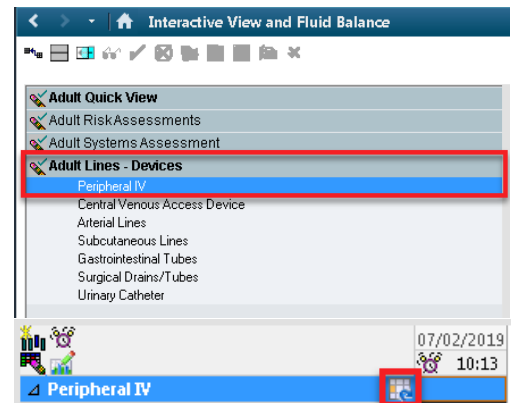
Interactive View and Fluid Balance

Adult Quick View
Adult RiskAssessments
Adult Systems Assessment
Adult Lines - Devices
Peripheral IV
Central Venous Access Device
Arterial Lines
Subcutaneous Lines
Gastrointestinal Tubes
Surgical Drains/Tubes
Urinary Catheter

07/02/2019
10:13
⊿ Peripheral IV